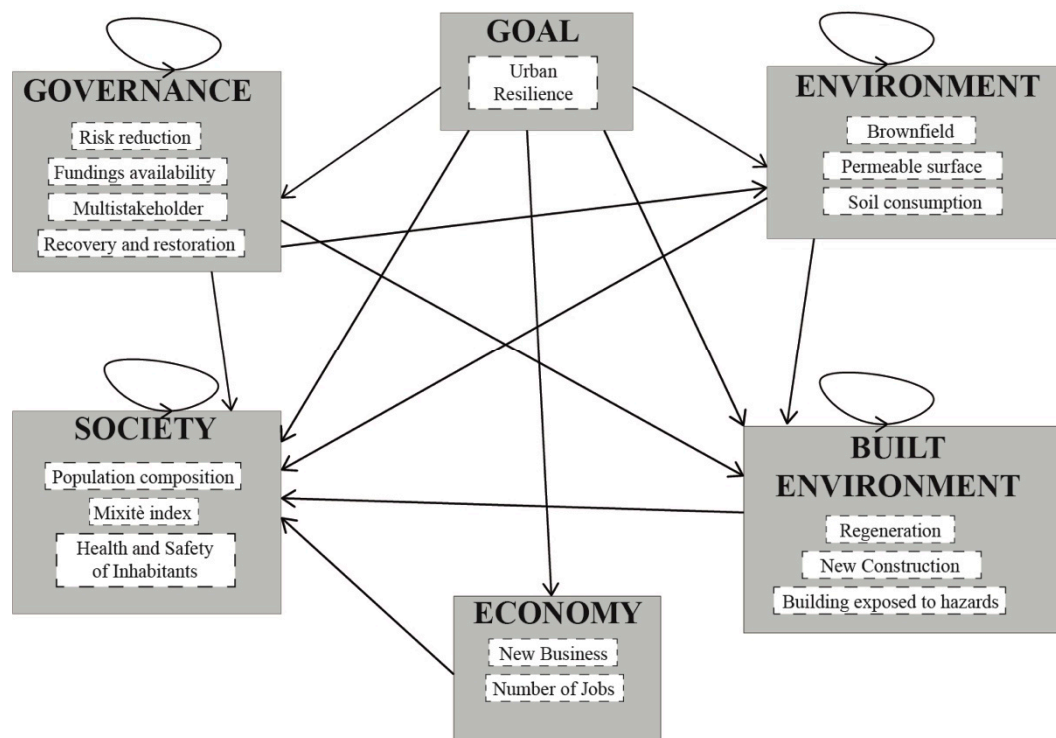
GOAL
Urban Resilience

GOVERNANCE
Risk reduction
Fundings availability
Multistakeholder
Recovery and restoration

ENVIRONMENT
Brownfield
Permeable surface
Soil consumption

SOCIETY
Population composition
Mixitè index
Health and Safety of Inhabitants

BUILT ENVIRONMENT
Regeneration
New Construction
Building exposed to hazards

ECONOMY
New Business
Number of Jobs